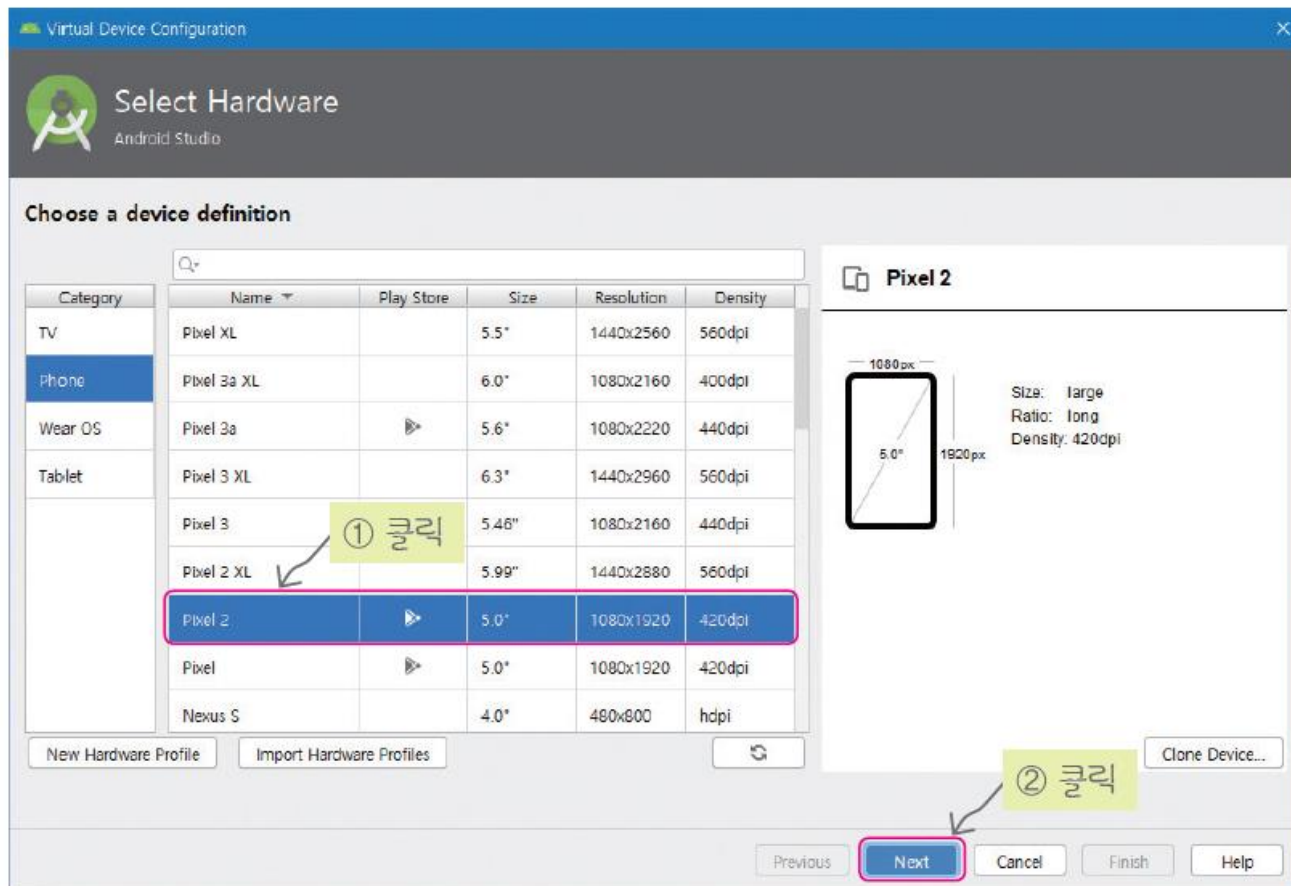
Virtual Device Configuration

Select Hardware
Android Studio

Choose a device definition

Q

| Category |
|---|
| TV |
| Phone |
| Wear OS |
| Tablet |

| Name | Play Store | Size | Resolution | Density |
|---|---|---|---|---|
| Pixel XL | | 5.5" | 1440x2560 | 560dpi |
| Pixel 3a XL | | 6.0" | 1080x2160 | 400dpi |
| Pixel 3a | | 5.6" | 1080x2220 | 440dpi |
| Pixel 3 XL | | 6.3" | 1440x2960 | 560dpi |
| Pixel 3 | | 5.46" | 1080x2160 | 440dpi |
| Pixel 2 XL | | 5.99" | 1440x2880 | 560dpi |
| Pixel 2 | | 5.0" | 1080x1920 | 420dpi |
| Pixel | | 5.0" | 1080x1920 | 420dpi |
| Nexus S | | 4.0" | 480x800 | hdpi |

① 클릭

Pixel 2

1080px
5.0"
1920px

Size: large
Ratio: long
Density: 420dpi

New Hardware Profile
Import Hardware Profiles
Clone Device...

② 클릭

Previous
Next
Cancel
Finish
Help